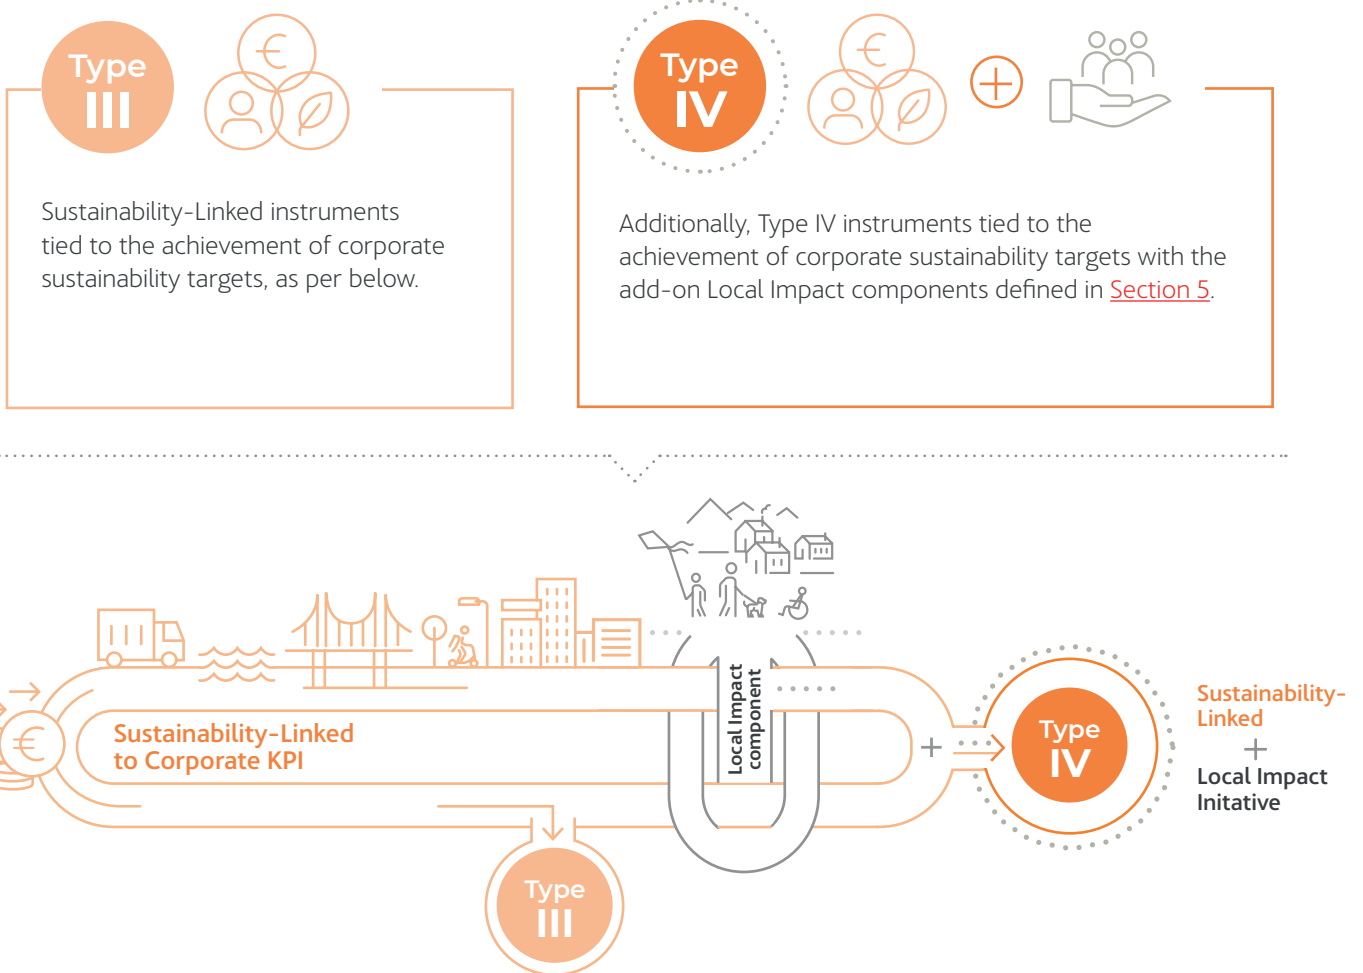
Type
III

Sustainability-Linked instruments tied to the achievement of corporate sustainability targets, as per below.

Type
IV

Additionally, Type IV instruments tied to the achievement of corporate sustainability targets with the add-on Local Impact components defined in Section 5.

Sustainability-Linked to Corporate KPI

Local Impact component

Type
IV

Sustainability-Linked
+
Local Impact Initative

Type
III